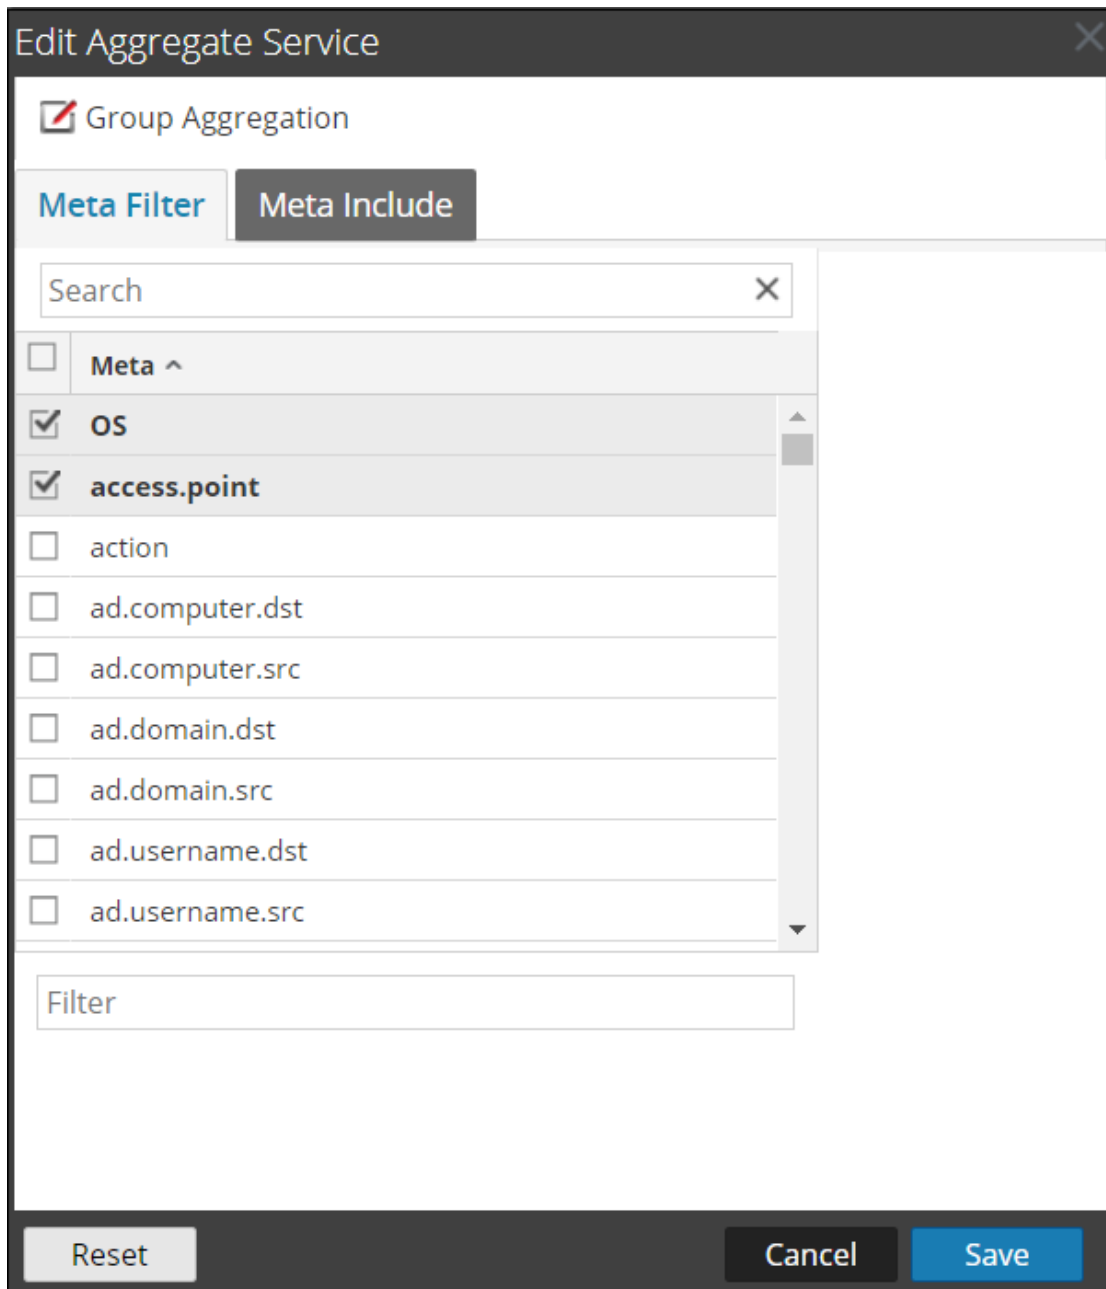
Edit Aggregate Service

Group Aggregation

Meta Filter

Meta Include

Search

Meta

OS

access.point

action

ad.computer.dst

ad.computer.src

ad.domain.dst

ad.domain.src

ad.username.dst

ad.username.src

Filter

Reset

Cancel

Save